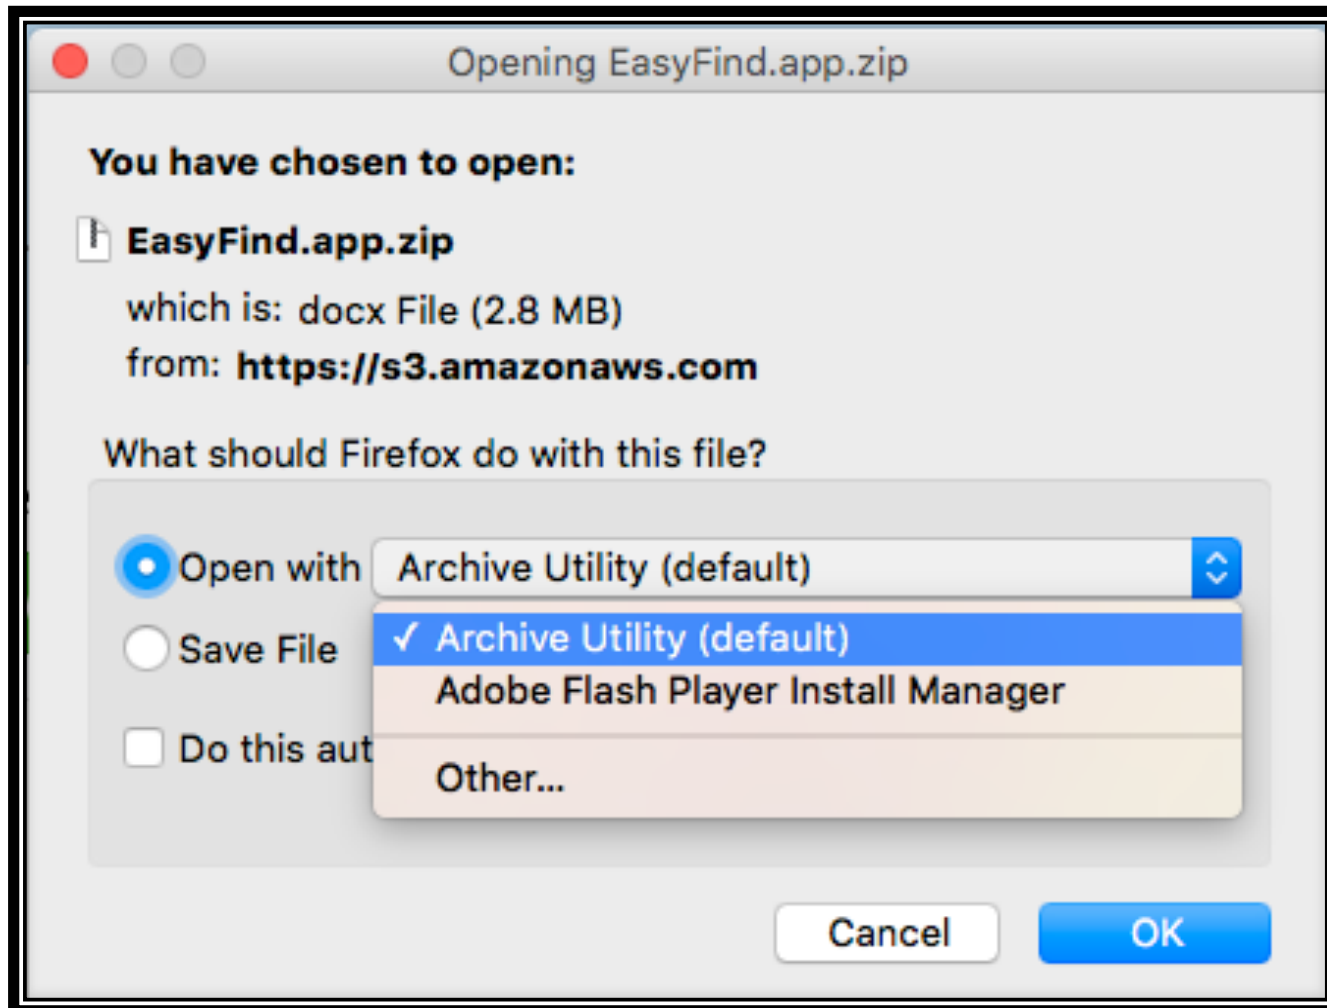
Opening EasyFind.app.zip

You have chosen to open:

EasyFind.app.zip

which is: docx File (2.8 MB)

from: https://s3.amazonaws.com

What should Firefox do with this file?

Open with Archive Utility (default)

Save File

Do this aut

✓ Archive Utility (default)

Adobe Flash Player Install Manager

Other...

Cancel

OK